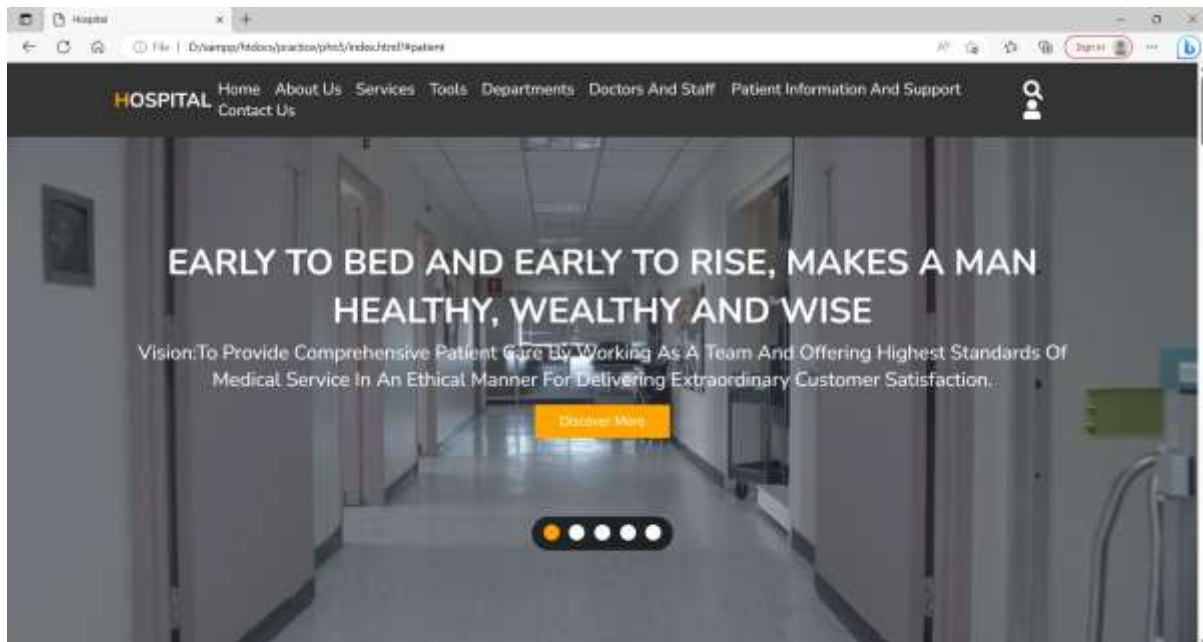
Hospital

File | D:/xampp/htdocs/practice/phn3/index.html?#patient

Sign in

HOSPITAL Home About Us Services Tools Departments Doctors And Staff Patient Information And Support Contact Us

EARLY TO BED AND EARLY TO RISE, MAKES A MAN HEALTHY, WEALTHY AND WISE

Vision:To Provide Comprehensive Patient Care By Working As A Team And Offering Highest Standards Of Medical Service In An Ethical Manner For Delivering Extraordinary Customer Satisfaction.

Discover More